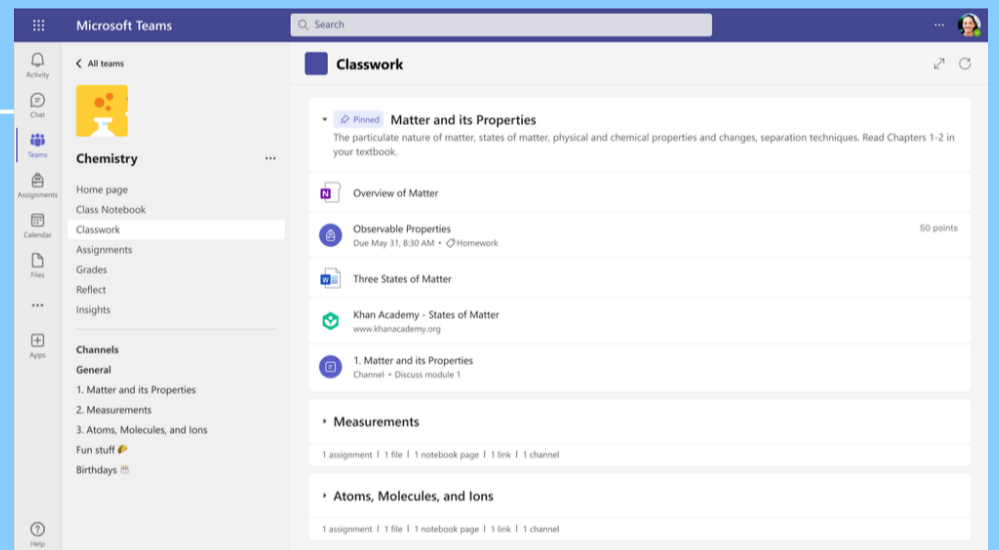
Microsoft Teams

Search

Activity
Chat
Teams
Assignments
Calendar
Files
...
Apps
Help

All teams

Chemistry

Home page
Class Notebook
Classwork
Assignments
Grades
Reflect
Insights

Channels
General
1. Matter and its Properties
2. Measurements
3. Atoms, Molecules, and Ions
Fun stuff
Birthdays

Classwork

Pinned Matter and its Properties
The particulate nature of matter, states of matter, physical and chemical properties and changes, separation techniques. Read Chapters 1-2 in your textbook.

Overview of Matter

Observable Properties
Due May 31, 8:30 AM • Homework
50 points

Three States of Matter

Khan Academy - States of Matter
www.khanacademy.org

1. Matter and its Properties
Channel • Discuss module 1

Measurements
1 assignment | 1 file | 1 notebook page | 1 link | 1 channel

Atoms, Molecules, and Ions
1 assignment | 1 file | 1 notebook page | 1 link | 1 channel